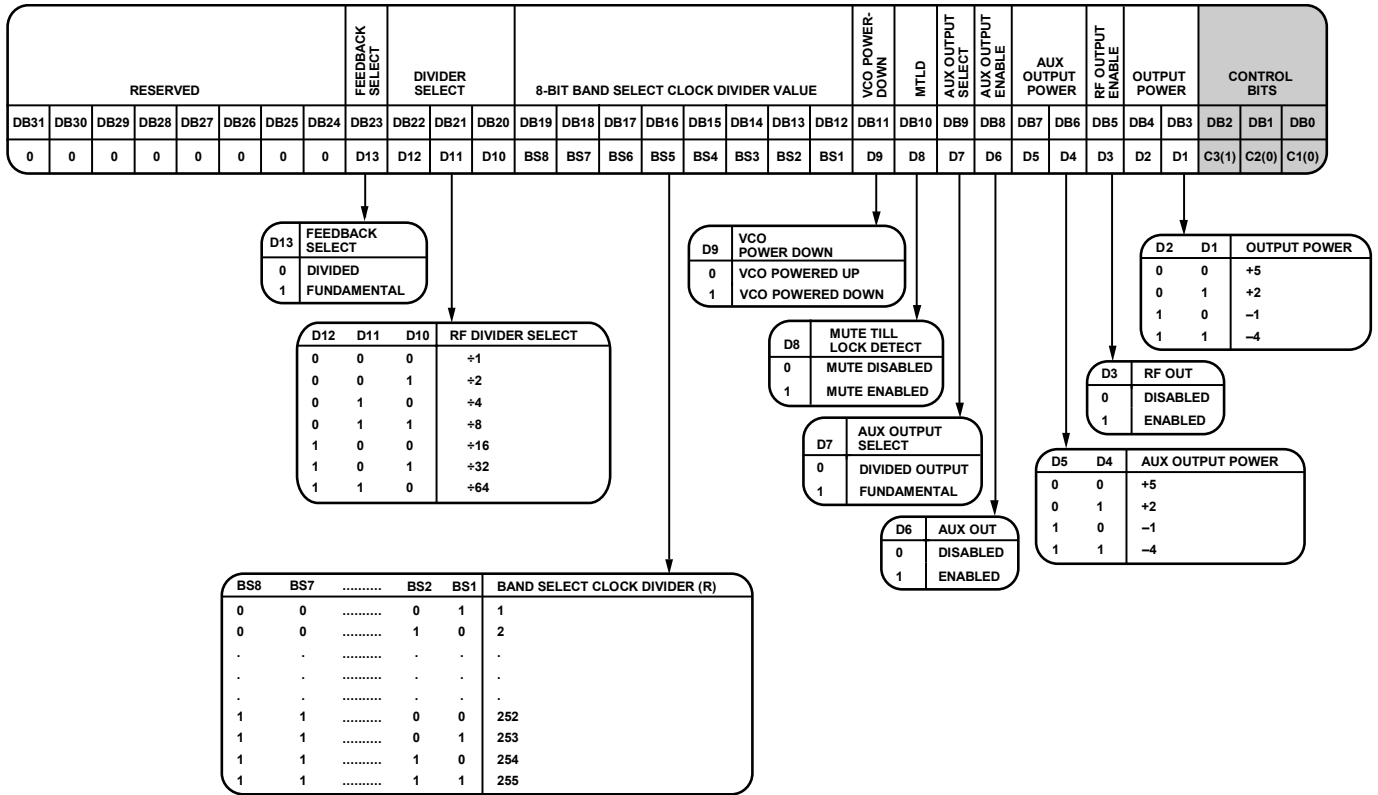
| RESERVED | | | | | | | | FEEDBACK SELECT | DIVIDER SELECT | | | 8-BIT BAND SELECT CLOCK DIVIDER VALUE | | | | | | | | VCO POWER-DOWN | MTLD | AUX OUTPUT SELECT | AUX OUTPUT ENABLE | AUX OUTPUT POWER | | RF OUTPUT ENABLE | OUTPUT POWER | | CONTROL BITS | | |
|---|---|---|---|---|---|---|---|---|---|---|---|---|---|---|---|---|---|---|---|---|---|---|---|---|---|---|---|---|---|---|---|
| DB31 | DB30 | DB29 | DB28 | DB27 | DB26 | DB25 | DB24 | DB23 | DB22 | DB21 | DB20 | DB19 | DB18 | DB17 | DB16 | DB15 | DB14 | DB13 | DB12 | DB11 | DB10 | DB9 | DB8 | DB7 | DB6 | DB5 | DB4 | DB3 | DB2 | DB1 | DB0 |
| 0 | 0 | 0 | 0 | 0 | 0 | 0 | 0 | D13 | D12 | D11 | D10 | BS8 | BS7 | BS6 | BS5 | BS4 | BS3 | BS2 | BS1 | D9 | D8 | D7 | D6 | D5 | D4 | D3 | D2 | D1 | C3(1) | C2(0) | C1(0) |

| D13 | FEEDBACK SELECT |
|---|---|
| 0 | DIVIDED |
| 1 | FUNDAMENTAL |

| D12 | D11 | D10 | RF DIVIDER SELECT |
|---|---|---|---|
| 0 | 0 | 0 | ÷1 |
| 0 | 0 | 1 | ÷2 |
| 0 | 1 | 0 | ÷4 |
| 0 | 1 | 1 | ÷8 |
| 1 | 0 | 0 | ÷16 |
| 1 | 0 | 1 | ÷32 |
| 1 | 1 | 0 | ÷64 |

| BS8 | BS7 | .......... | BS2 | BS1 | BAND SELECT CLOCK DIVIDER (R) |
|---|---|---|---|---|---|
| 0 | 0 | .......... | 0 | 1 | 1 |
| 0 | 0 | .......... | 1 | 0 | 2 |
| . | . | .......... | . | . | . |
| . | . | .......... | . | . | . |
| . | . | .......... | . | . | . |
| 1 | 1 | .......... | 0 | 0 | 252 |
| 1 | 1 | .......... | 0 | 1 | 253 |
| 1 | 1 | .......... | 1 | 0 | 254 |
| 1 | 1 | .......... | 1 | 1 | 255 |

| D9 | VCO POWER DOWN |
|---|---|
| 0 | VCO POWERED UP |
| 1 | VCO POWERED DOWN |

| D8 | MUTE TILL LOCK DETECT |
|---|---|
| 0 | MUTE DISABLED |
| 1 | MUTE ENABLED |

| D7 | AUX OUTPUT SELECT |
|---|---|
| 0 | DIVIDED OUTPUT |
| 1 | FUNDAMENTAL |

| D6 | AUX OUT |
|---|---|
| 0 | DISABLED |
| 1 | ENABLED |

| D2 | D1 | OUTPUT POWER |
|---|---|---|
| 0 | 0 | +5 |
| 0 | 1 | +2 |
| 1 | 0 | –1 |
| 1 | 1 | –4 |

| D3 | RF OUT |
|---|---|
| 0 | DISABLED |
| 1 | ENABLED |

| D5 | D4 | AUX OUTPUT POWER |
|---|---|---|
| 0 | 0 | +5 |
| 0 | 1 | +2 |
| 1 | 0 | –1 |
| 1 | 1 | –4 |